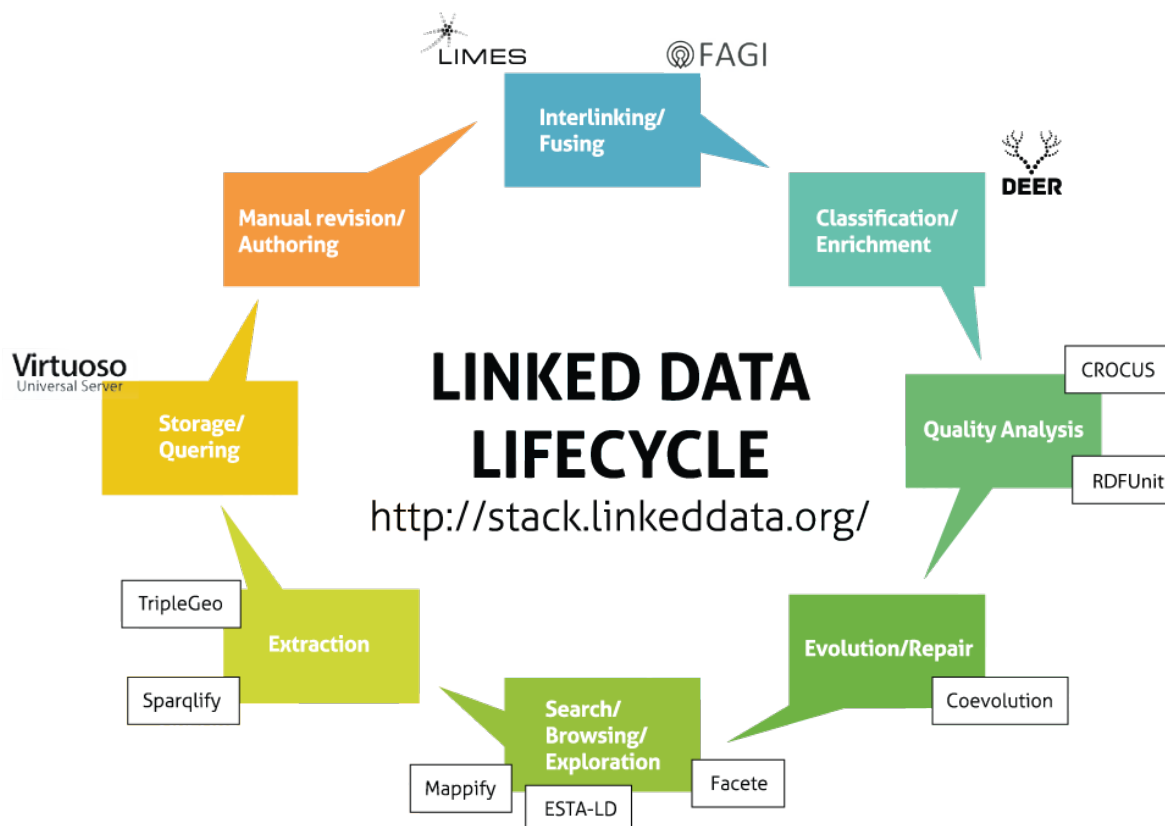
LIMES

FAGI

Interlinking/ Fusing

DEER

Classification/ Enrichment

CROCUS

Quality Analysis

RDFUnit

Evolution/Repair

Coevolution

Search/ Browsing/ Exploration

Facete

Mappify

ESTA-LD

Extraction

TripleGeo

Sparqlify

Virtuoso
Universal Server

Storage/ Quering

Manual revision/ Authoring

LINKED DATA LIFECYCLE
http://stack.linkeddata.org/